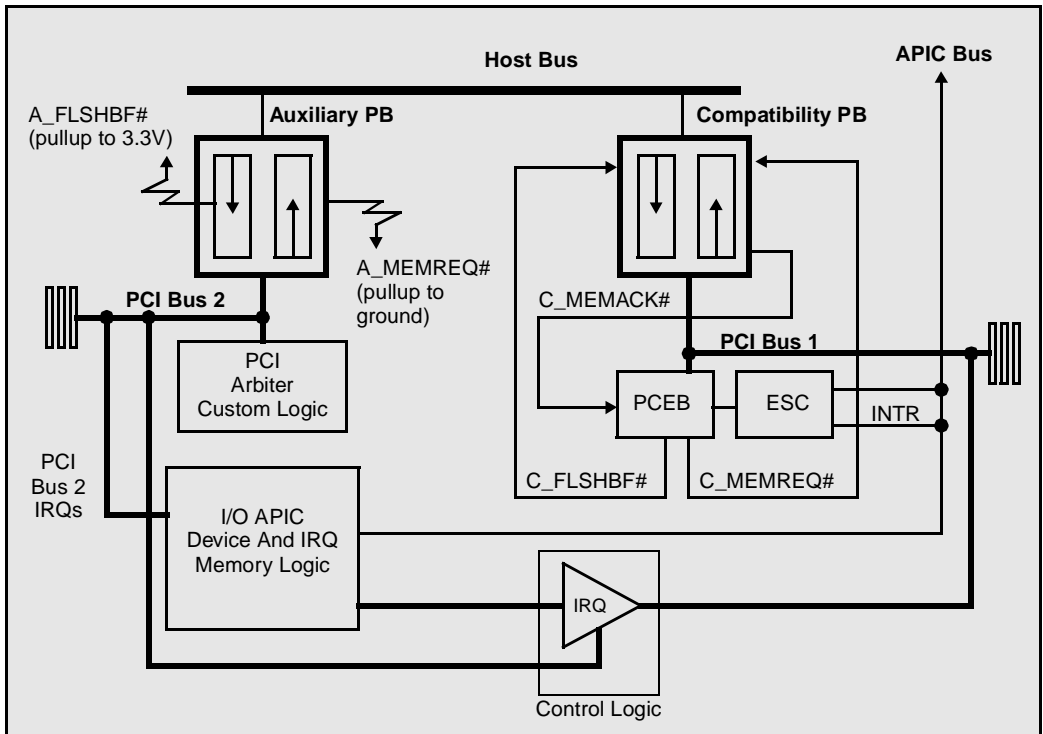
Host Bus

APIC Bus

A_FLSHBF# (pullup to 3.3V)

Auxiliary PB

Compatibility PB

A_MEMREQ# (pullup to ground)

PCI Bus 2

C_MEMACK#

PCI Bus 1

PCI Arbiter Custom Logic

PCEB

ESC

INTR

PCI Bus 2 IRQs

C_FLSHBF#

C_MEMREQ#

I/O APIC Device And IRQ Memory Logic

IRQ

Control Logic